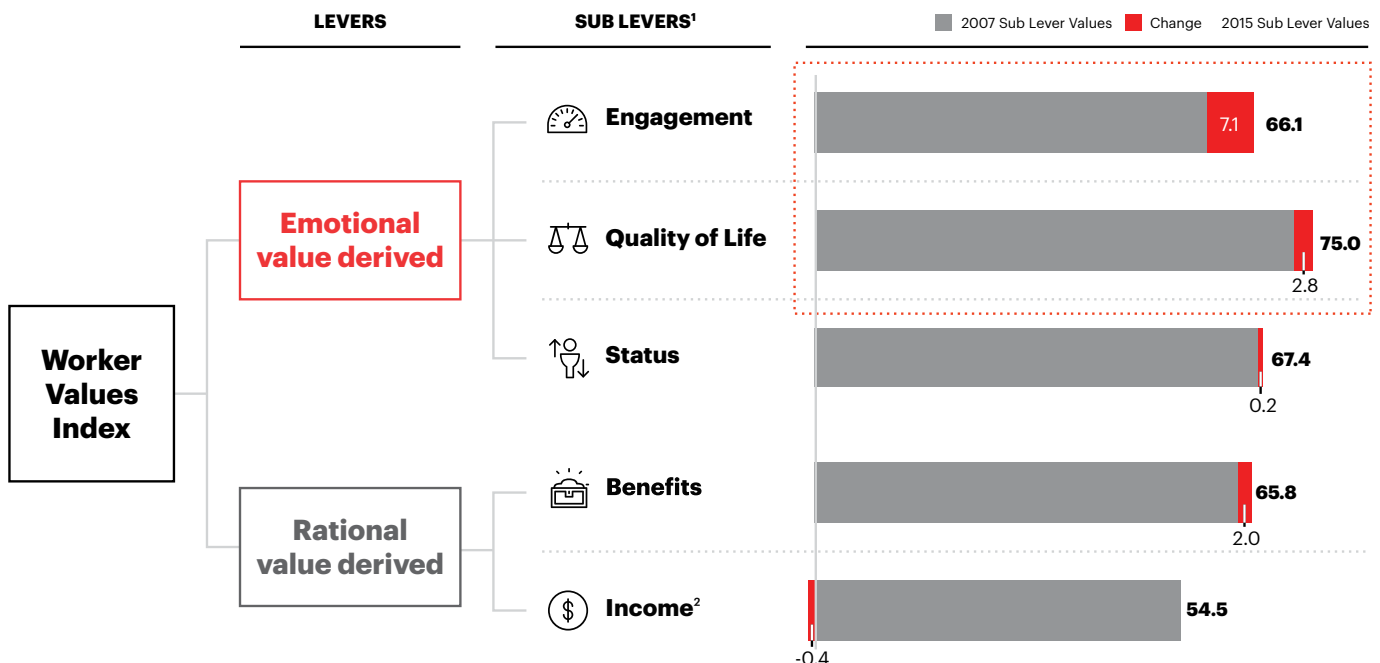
LEVERS

SUB LEVERS$^1$

2007 Sub Lever Values Change 2015 Sub Lever Values

Worker Values Index

Emotional value derived

Rational value derived

Engagement

Quality of Life

Status

Benefits

Income$^2$

7.1 66.1

75.0

2.8

67.4

0.2

65.8

2.0

54.5

-0.4